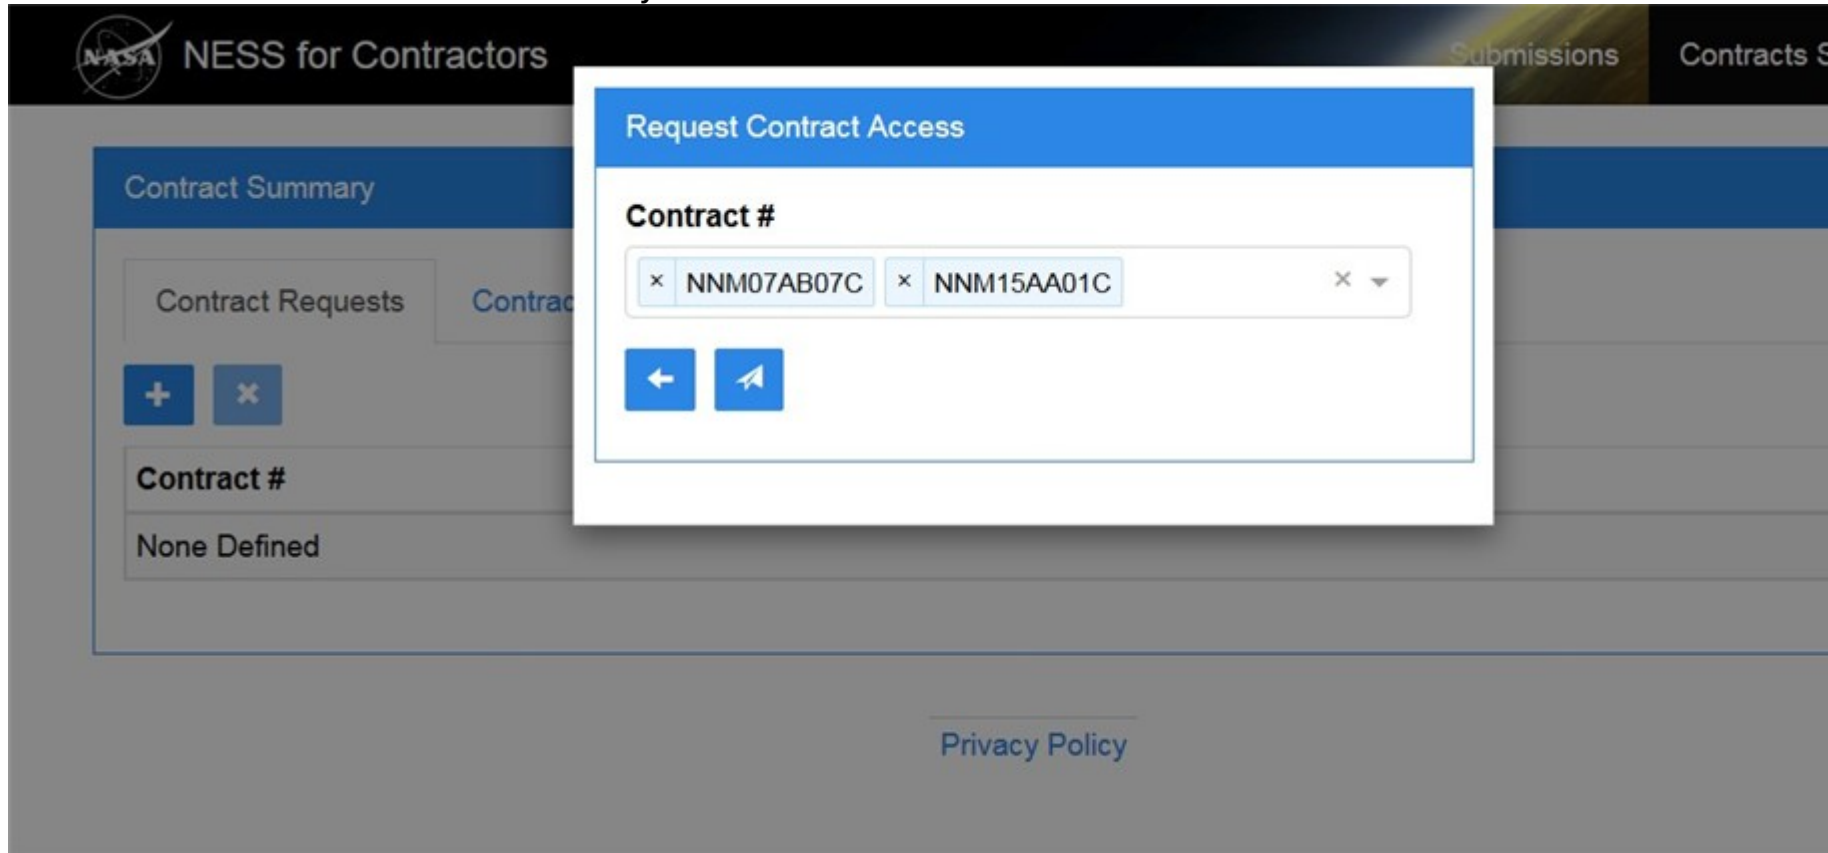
NASA NESS for Contractors

Submissions Contracts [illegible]

Contract Summary

Contract Requests Contrac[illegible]

Contract #

None Defined

Request Contract Access

Contract #

× NNM07AB07C × NNM15AA01C ×

Privacy Policy